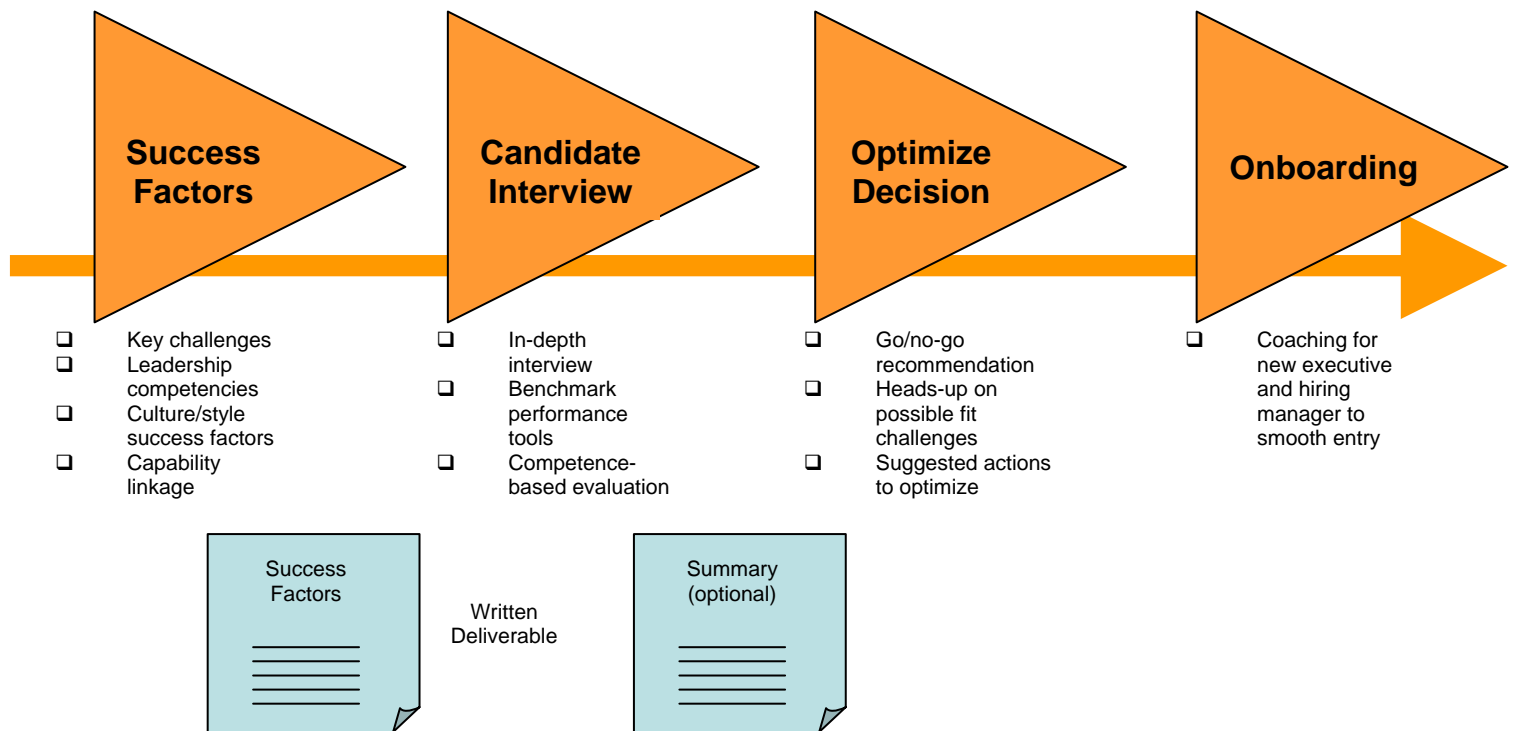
Success Factors

Candidate Interview

Optimize Decision

Onboarding

❑ Key challenges
❑ Leadership competencies
❑ Culture/style success factors
❑ Capability linkage

❑ In-depth interview
❑ Benchmark performance tools
❑ Competence-based evaluation

❑ Go/no-go recommendation
❑ Heads-up on possible fit challenges
❑ Suggested actions to optimize

❑ Coaching for new executive and hiring manager to smooth entry

Success Factors

Written Deliverable

Summary (optional)